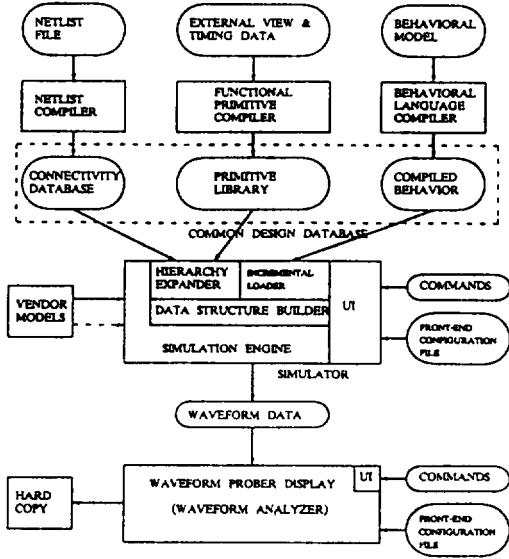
NETLIST FILE

EXTERNAL VIEW & TIMING DATA

BEHAVIORAL MODEL

NETLIST COMPILER

FUNCTIONAL PRIMITIVE COMPILER

BEHAVIORAL LANGUAGE COMPILER

CONNECTIVITY DATABASE

PRIMITIVE LIBRARY

COMPILED BEHAVIOR

COMMON DESIGN DATABASE

HIERARCHY EXPANDER

INCREMENTAL LOADER

UI

COMMANDS

VENDOR MODELS

DATA STRUCTURE BUILDER

FRONT-END CONFIGURATION FILE

SIMULATION ENGINE

SIMULATOR

WAVEFORM DATA

HARD COPY

WAVEFORM PROBER DISPLAY

(WAVEFORM ANALYZER)

UI

COMMANDS

FRONT-END CONFIGURATION FILE